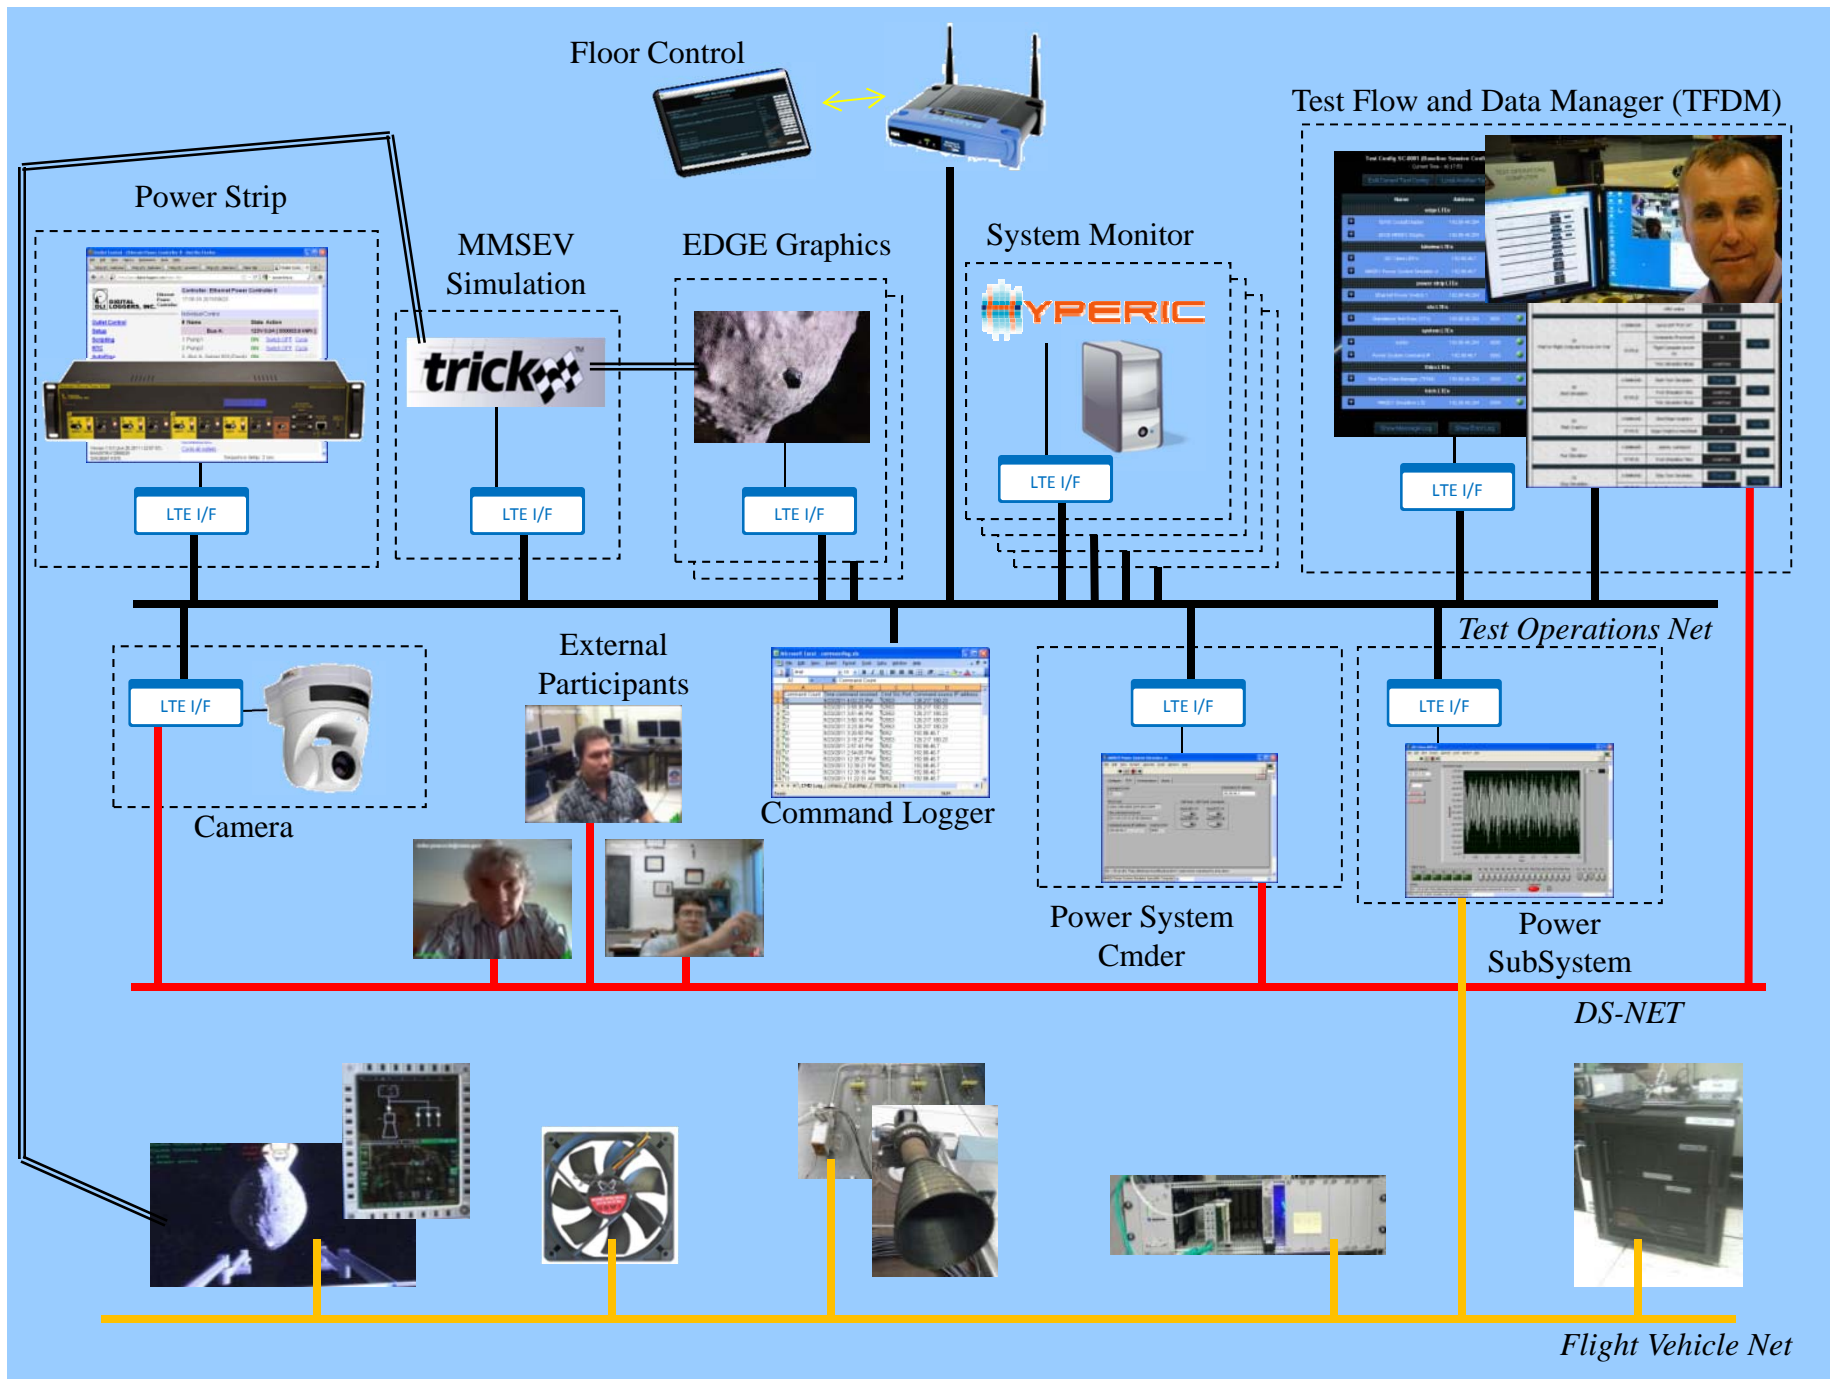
Floor Control

Test Flow and Data Manager (TFDM)

Power Strip

MMSEV Simulation

EDGE Graphics

System Monitor

HYPERIC

trick

LTE I/F

LTE I/F

LTE I/F

LTE I/F

LTE I/F

Test Operations Net

LTE I/F

External Participants

LTE I/F

LTE I/F

Camera

Command Logger

Power System Cmder

Power SubSystem

DS-NET

Flight Vehicle Net